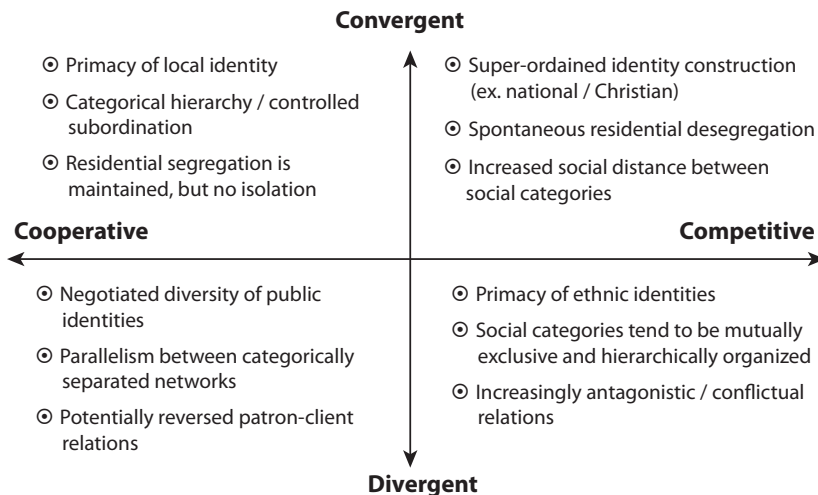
Convergent

⊙ Primacy of local identity

⊙ Categorical hierarchy / controlled subordination

⊙ Residential segregation is maintained, but no isolation

⊙ Super-ordained identity construction (ex. national / Christian)

⊙ Spontaneous residential desegregation

⊙ Increased social distance between social categories

Cooperative

Competitive

⊙ Negotiated diversity of public identities

⊙ Parallelism between categorically separated networks

⊙ Potentially reversed patron-client relations

⊙ Primacy of ethnic identities

⊙ Social categories tend to be mutually exclusive and hierarchically organized

⊙ Increasingly antagonistic / conflictual relations

Divergent